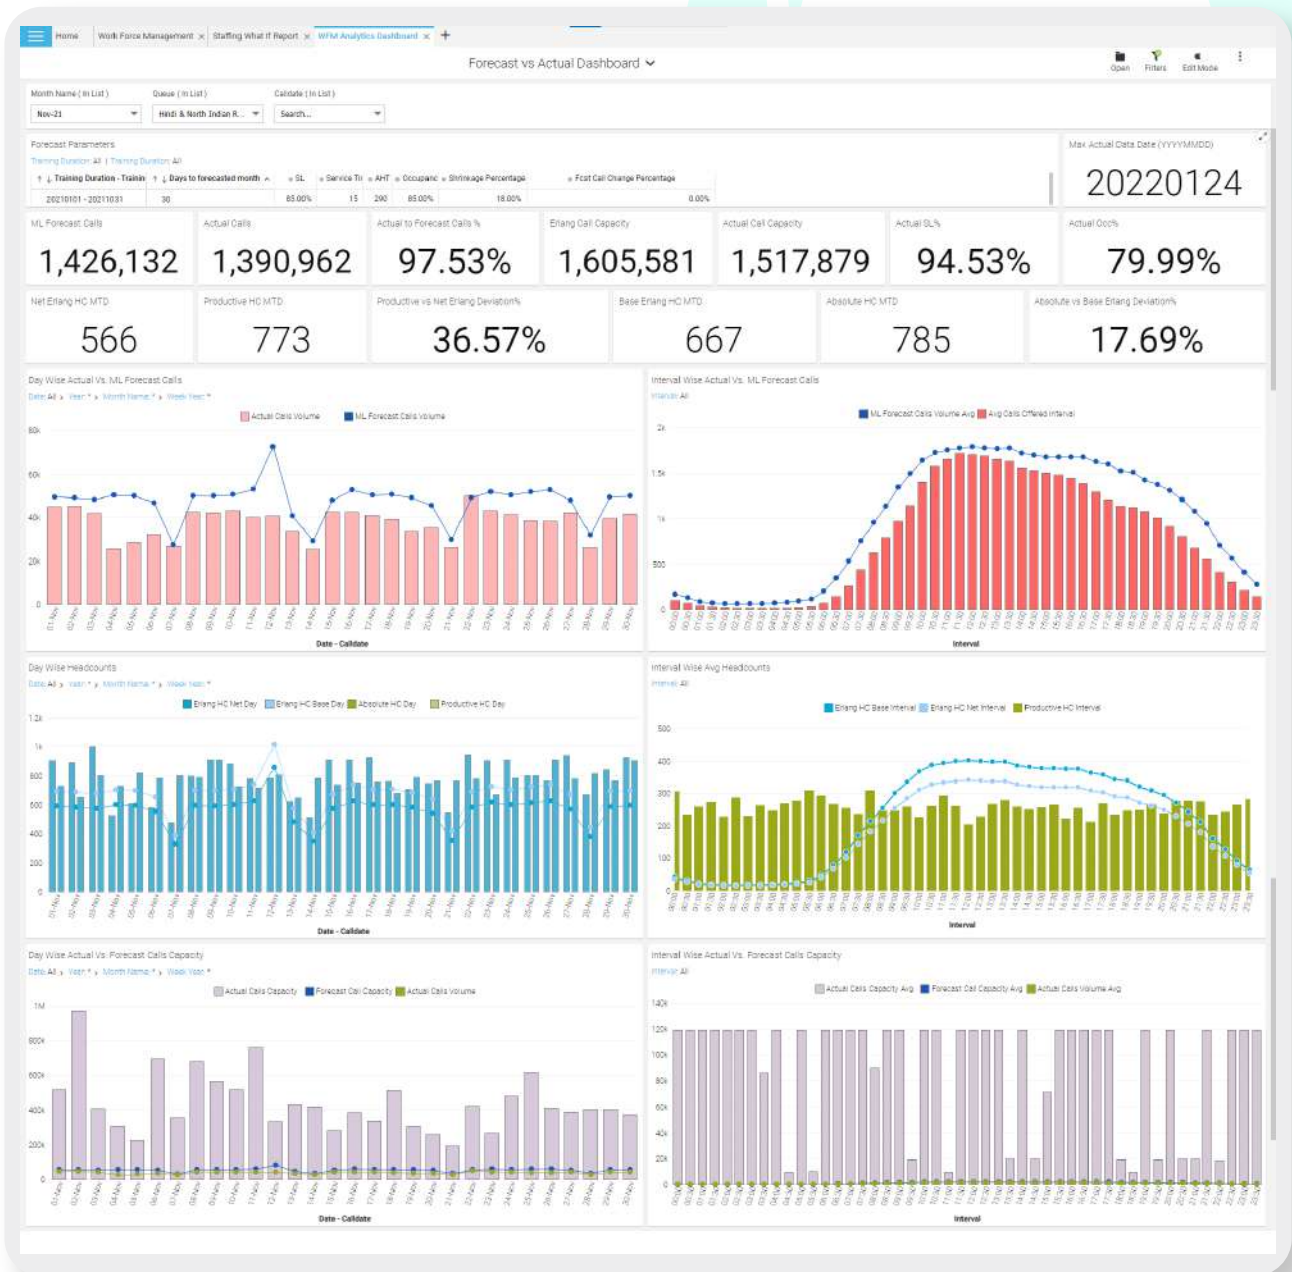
Home | Work Force Management × | Staffing What If Report × | WFM Analytics Dashboard × | +

Forecast vs Actual Dashboard

Open | Filters | Edit Mode

Month Name ( In List )
Nov-21

Queue ( In List )
Hindi & North Indian R...

Calldate ( In List )
Search...

Forecast Parameters
Training Duration: All | Training Duration: All

| Training Duration - Trainin | Days to forecasted month | SL | Service Ti | AHT | Occupanc | Shrinkage Percentage | Fcst Call Change Percentage |
|---|---|---|---|---|---|---|---|
| 20210101 - 20211031 | 30 | 85.00% | 15 | 290 | 85.00% | 18.00% | 0.00% |

Max Actual Data Date (YYYYMMDD)
20220124

ML Forecast Calls
1,426,132

Actual Calls
1,390,962

Actual to Forecast Calls %
97.53%

Erlang Call Capacity
1,605,581

Actual Call Capacity
1,517,879

Actual SL%
94.53%

Actual Occ%
79.99%

Net Erlang HC MTD
566

Productive HC MTD
773

Productive vs Net Erlang Deviation%
36.57%

Base Erlang HC MTD
667

Absolute HC MTD
785

Absolute vs Base Erlang Deviation%
17.69%

Day Wise Actual Vs. ML Forecast Calls
Date: All > Year * > Month Name * > Week Year *
Actual Calls Volume | ML Forecast Calls Volume
80k, 60k, 40k, 20k, 0
01-Nov ... 30-Nov
Date - Calldate

Interval Wise Actual Vs. ML Forecast Calls
Interval: All
ML Forecast Calls Volume Avg | Avg Calls Offered Interval
2k, 1.5k, 1k, 500, 0
Interval

Day Wise Headcounts
Date: All > Year * > Month Name * > Week Year *
Erlang HC Net Day | Erlang HC Base Day | Absolute HC Day | Productive HC Day
1.2k, 1k, 800, 600, 400, 200, 0
01-Nov ... 30-Nov
Date - Calldate

Interval Wise Avg Headcounts
Interval: All
Erlang HC Base Interval | Erlang HC Net Interval | Productive HC Interval
500, 400, 300, 200, 100, 0
Interval

Day Wise Actual Vs. Forecast Calls Capacity
Date: All > Year * > Month Name * > Week Year *
Actual Calls Capacity | Forecast Call Capacity | Actual Calls Volume
1M, 800k, 600k, 400k, 200k, 0
01-Nov ... 30-Nov
Date - Calldate

Interval Wise Actual Vs. Forecast Calls Capacity
Interval: All
Actual Calls Capacity Avg | Forecast Call Capacity Avg | Actual Calls Volume Avg
140k, 120k, 100k, 80k, 60k, 40k, 20k, 0
Interval